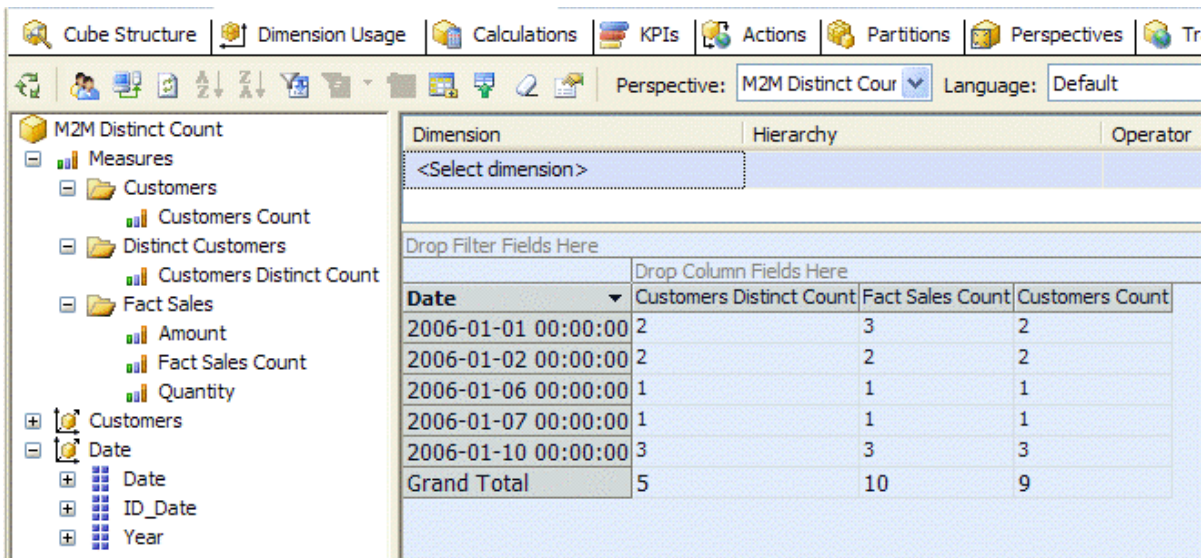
Cube Structure | Dimension Usage | Calculations | KPIs | Actions | Partitions | Perspectives | Tr

Perspective: M2M Distinct Cour Language: Default

M2M Distinct Count
Measures
Customers
Customers Count
Distinct Customers
Customers Distinct Count
Fact Sales
Amount
Fact Sales Count
Quantity
Customers
Date
Date
ID_Date
Year

| Dimension | Hierarchy | Operator |
|---|---|---|
| <Select dimension> | | |

Drop Filter Fields Here

Drop Column Fields Here

| Date | Customers Distinct Count | Fact Sales Count | Customers Count |
|---|---|---|---|
| 2006-01-01 00:00:00 | 2 | 3 | 2 |
| 2006-01-02 00:00:00 | 2 | 2 | 2 |
| 2006-01-06 00:00:00 | 1 | 1 | 1 |
| 2006-01-07 00:00:00 | 1 | 1 | 1 |
| 2006-01-10 00:00:00 | 3 | 3 | 3 |
| Grand Total | 5 | 10 | 9 |